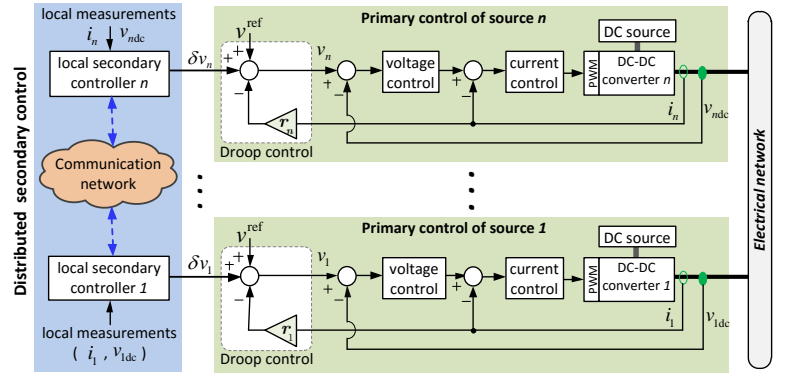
local measurements
$i_n$ $v_{ndc}$
local secondary controller $n$
Communication network
local secondary controller $1$
local measurements
( $i_1$ , $v_{1dc}$ )
Distributed secondary control

Primary control of source $n$
$v^{\text{ref}}$
$\delta v_n$
+
+
−
$r_n$
Droop control
$v_n$
+
−
voltage control
+
−
current control
PWM
DC source
DC-DC converter $n$
$i_n$
$v_{ndc}$

Primary control of source $1$
$v^{\text{ref}}$
$\delta v_1$
+
+
−
$r_1$
Droop control
$v_1$
+
−
voltage control
+
−
current control
PWM
DC source
DC-DC converter $1$
$i_1$
$v_{1dc}$

Electrical network